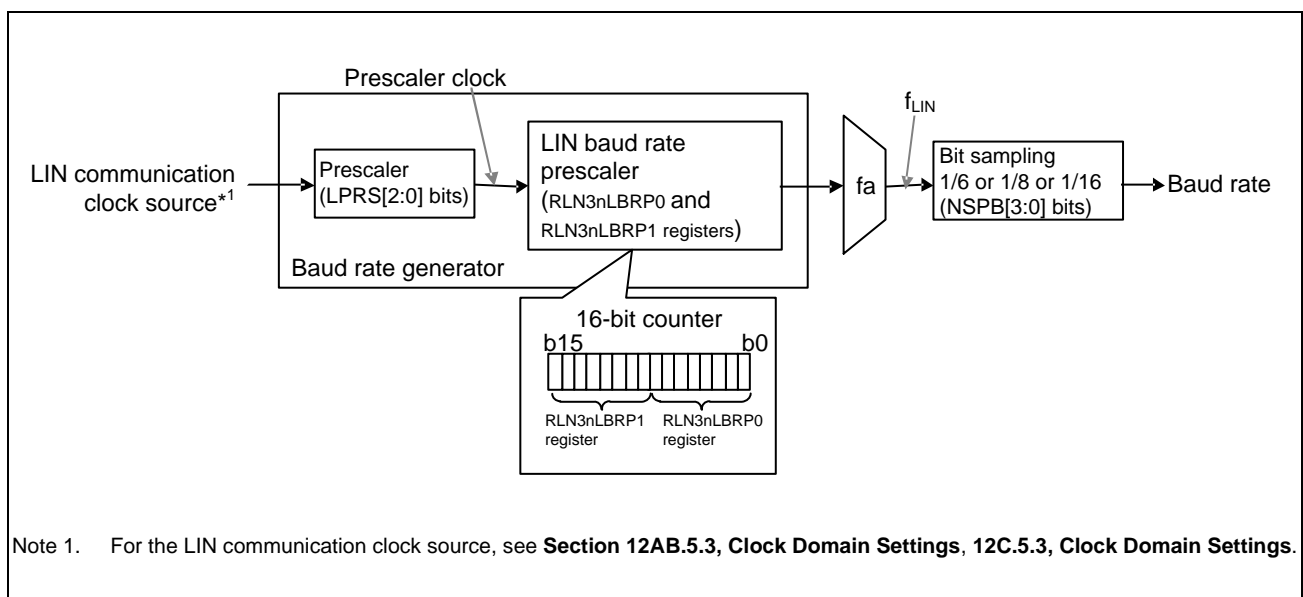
Prescaler clock

LIN communication clock source*1

Prescaler (LPRS[2:0] bits)

LIN baud rate prescaler (RLN3nLBRP0 and RLN3nLBRP1 registers)

Baud rate generator

fa

$f_{LIN}$

Bit sampling 1/6 or 1/8 or 1/16 (NSPB[3:0] bits)

Baud rate

16-bit counter

b15

b0

RLN3nLBRP1 register

RLN3nLBRP0 register

Note 1. For the LIN communication clock source, see **Section 12AB.5.3, Clock Domain Settings**, **12C.5.3, Clock Domain Settings**.